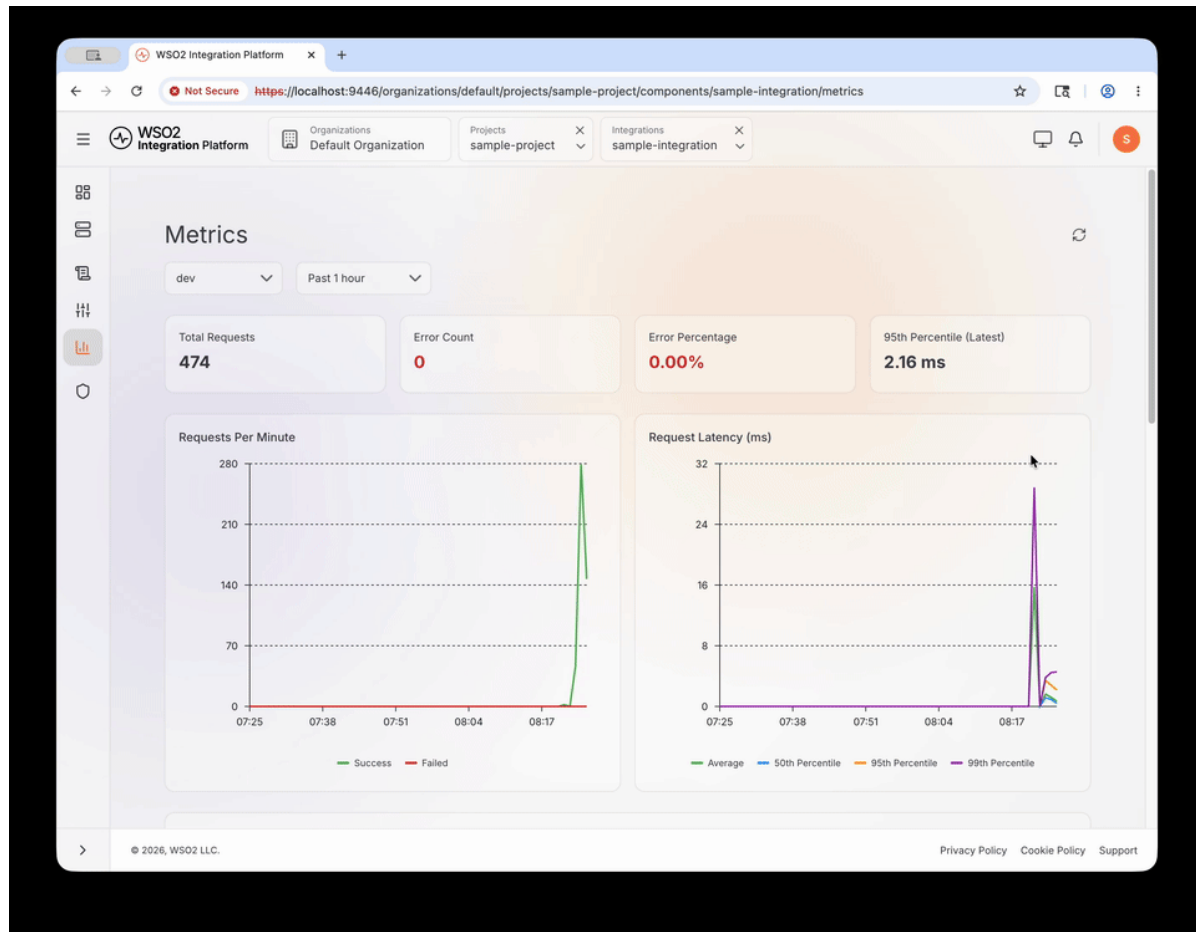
WSO2 Integration Platform ×

Not Secure https://localhost:9446/organizations/default/projects/sample-project/components/sample-integration/metrics

WSO2 Integration Platform

Organizations
Default Organization

Projects
sample-project

Integrations
sample-integration

S

Metrics

dev

Past 1 hour

Total Requests
474

Error Count
0

Error Percentage
0.00%

95th Percentile (Latest)
2.16 ms

Requests Per Minute

280
210
140
70
0
07:25 07:38 07:51 08:04 08:17

Success Failed

Request Latency (ms)

32
24
16
8
0
07:25 07:38 07:51 08:04 08:17

Average 50th Percentile 95th Percentile 99th Percentile

© 2026, WSO2 LLC.

Privacy Policy Cookie Policy Support